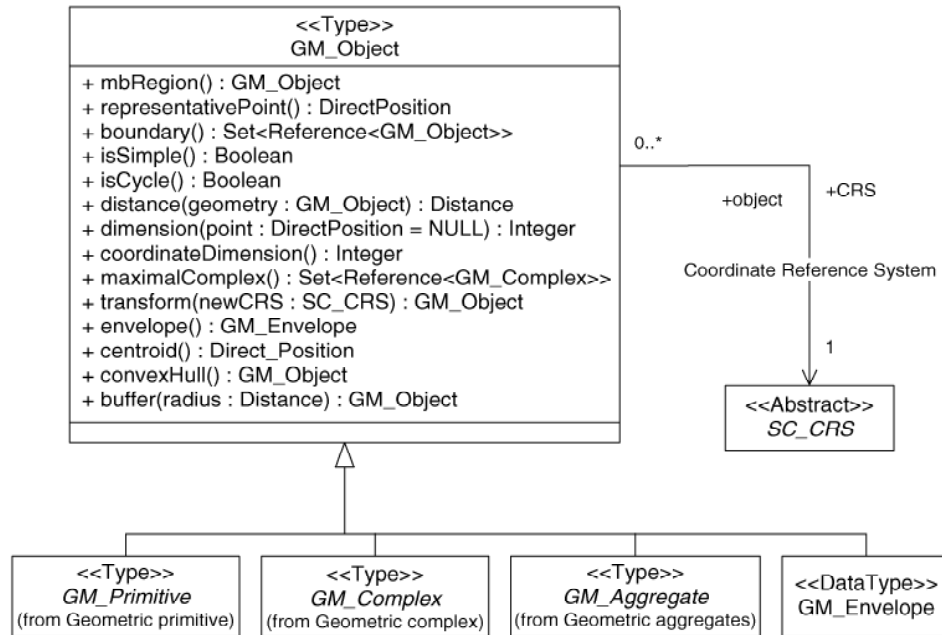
<<Type>>
GM_Object

+ mbRegion() : GM_Object
+ representativePoint() : DirectPosition
+ boundary() : Set<Reference<GM_Object>>
+ isSimple() : Boolean
+ isCycle() : Boolean
+ distance(geometry : GM_Object) : Distance
+ dimension(point : DirectPosition = NULL) : Integer
+ coordinateDimension() : Integer
+ maximalComplex() : Set<Reference<GM_Complex>>
+ transform(newCRS : SC_CRS) : GM_Object
+ envelope() : GM_Envelope
+ centroid() : Direct_Position
+ convexHull() : GM_Object
+ buffer(radius : Distance) : GM_Object

0..*

+object

+CRS

Coordinate Reference System

1

<<Abstract>>
SC_CRS

<<Type>>
GM_Primitive
(from Geometric primitive)

<<Type>>
GM_Complex
(from Geometric complex)

<<Type>>
GM_Aggregate
(from Geometric aggregates)

<<DataType>>
GM_Envelope